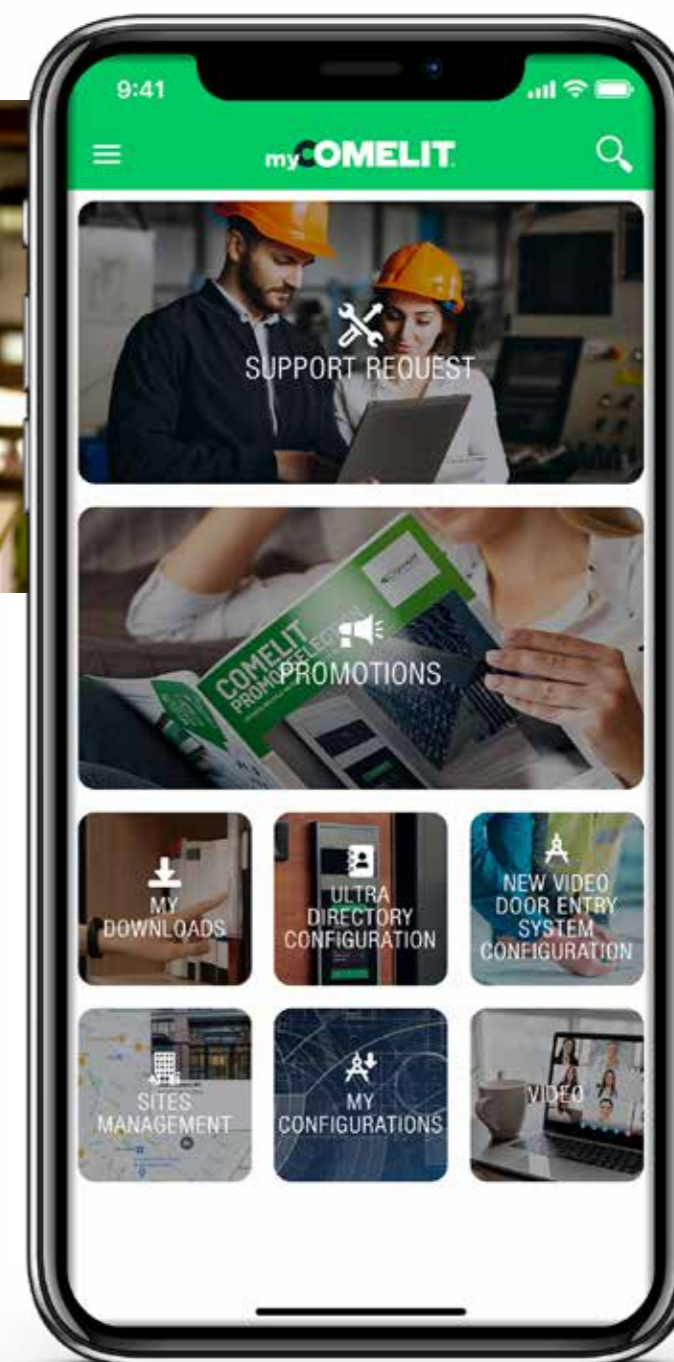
9:41

myCOMELIT

SUPPORT REQUEST

COMELIT PROMOSELECTION

PROMOTIONS

MY DOWNLOADS

ULTRA DIRECTORY CONFIGURATION

NEW VIDEO DOOR ENTRY SYSTEM CONFIGURATION

SITES MANAGEMENT

MY CONFIGURATIONS

VIDEO